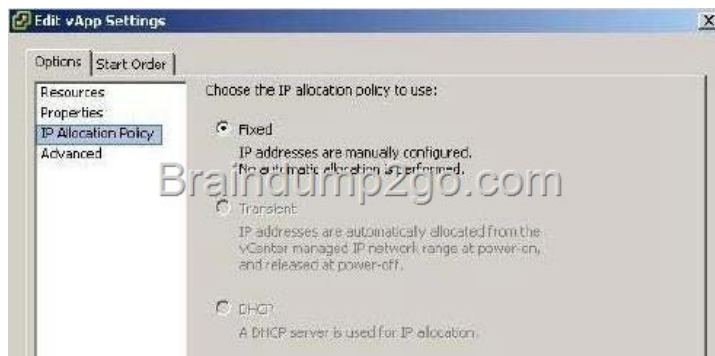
Edit vApp Settings

Options | Start Order

Resources
Properties
IP Allocation Policy
Advanced

Choose the IP allocation policy to use:

Fixed
IP addresses are manually configured.
No automatic allocation is performed.

Braindump2go.com

Transient
IP addresses are automatically allocated from the vCenter managed IP network range at power-on, and released at power-off.

DHCP
A DHCP server is used for IP allocation.